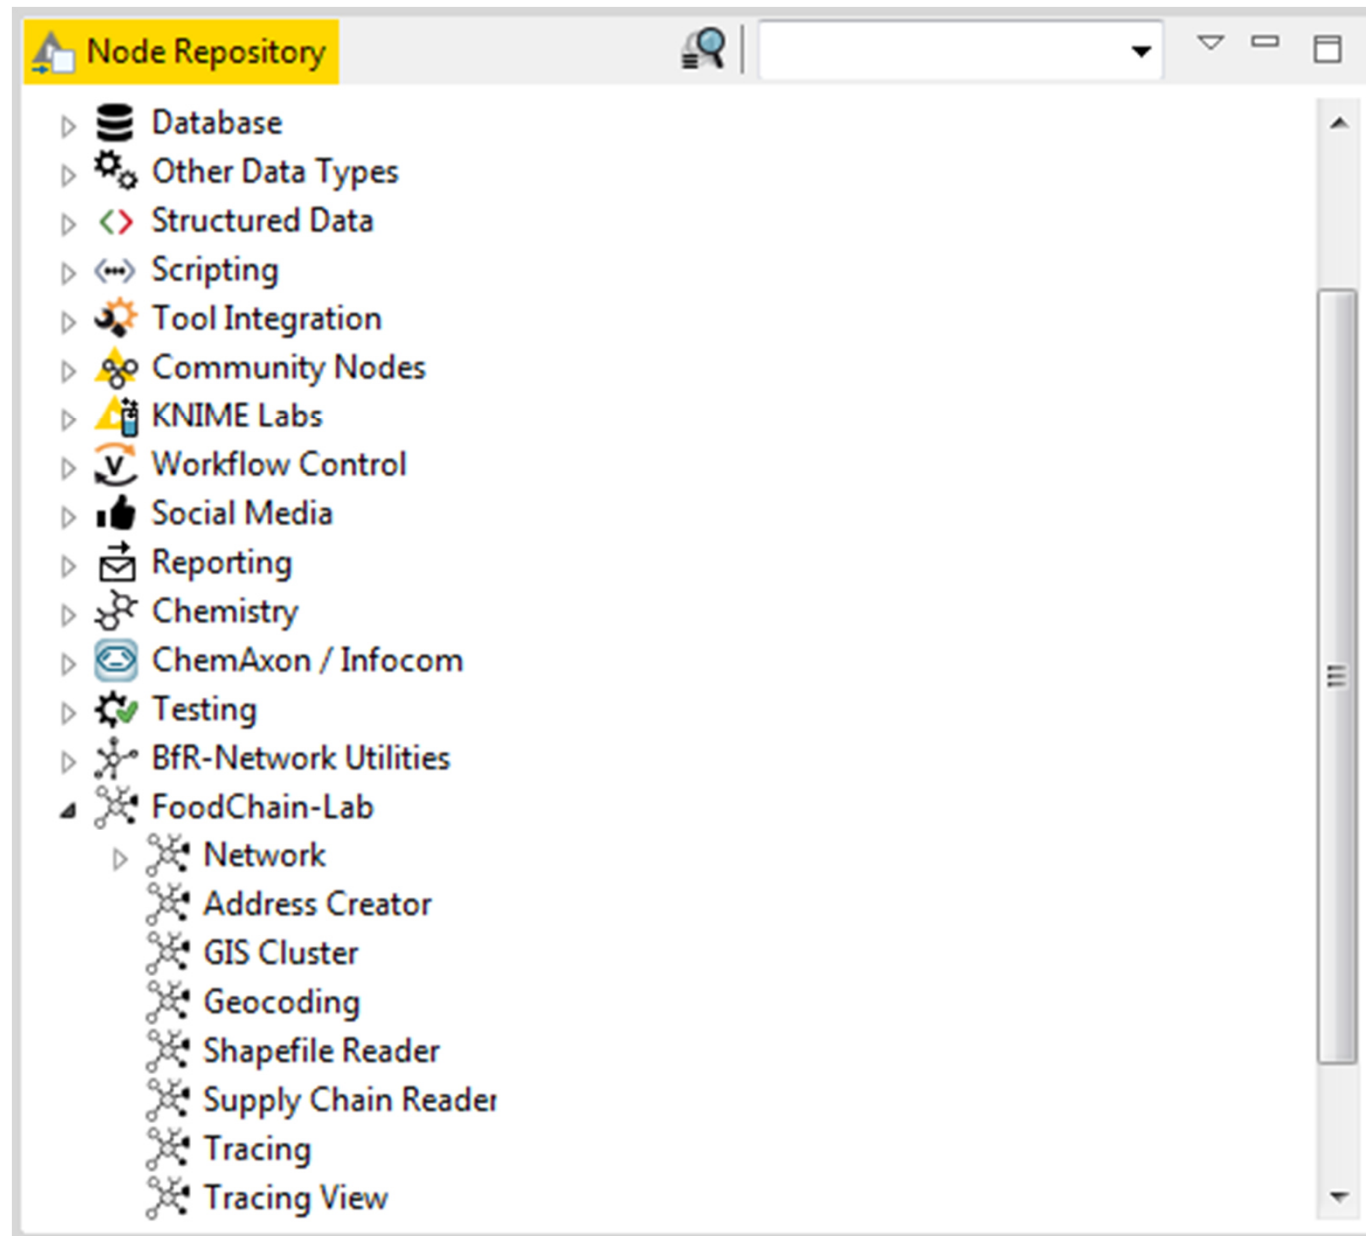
Node Repository

Database
Other Data Types
Structured Data
Scripting
Tool Integration
Community Nodes
KNIME Labs
Workflow Control
Social Media
Reporting
Chemistry
ChemAxon / Infocom
Testing
BfR-Network Utilities
FoodChain-Lab
Network
Address Creator
GIS Cluster
Geocoding
Shapefile Reader
Supply Chain Reader
Tracing
Tracing View